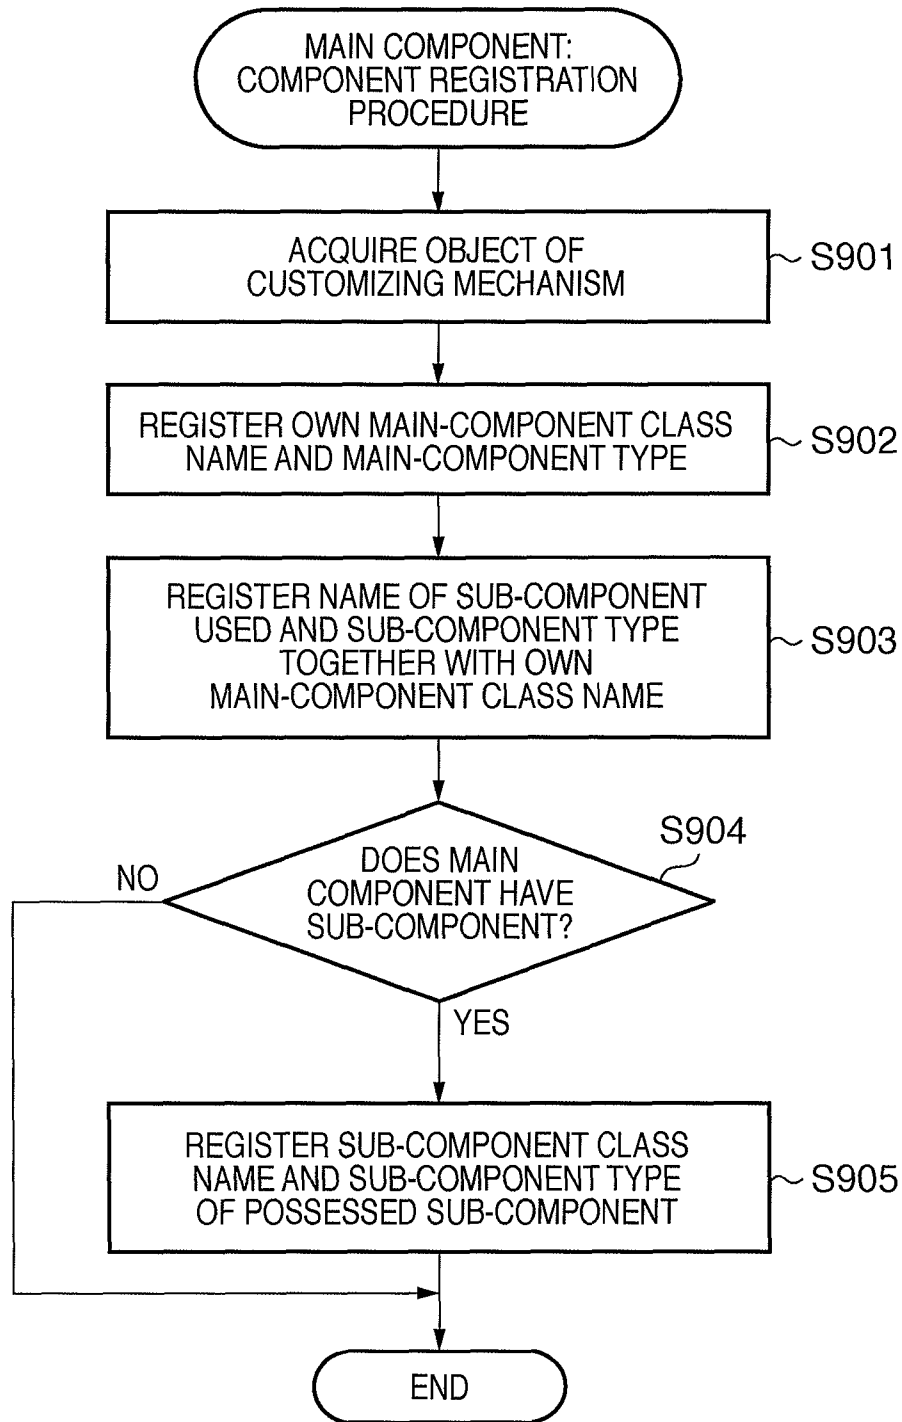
MAIN COMPONENT: COMPONENT REGISTRATION PROCEDURE

ACQUIRE OBJECT OF CUSTOMIZING MECHANISM

S901

REGISTER OWN MAIN-COMPONENT CLASS NAME AND MAIN-COMPONENT TYPE

S902

REGISTER NAME OF SUB-COMPONENT USED AND SUB-COMPONENT TYPE TOGETHER WITH OWN MAIN-COMPONENT CLASS NAME

S903

S904

DOES MAIN COMPONENT HAVE SUB-COMPONENT?

NO

YES

REGISTER SUB-COMPONENT CLASS NAME AND SUB-COMPONENT TYPE OF POSSESSED SUB-COMPONENT

S905

END